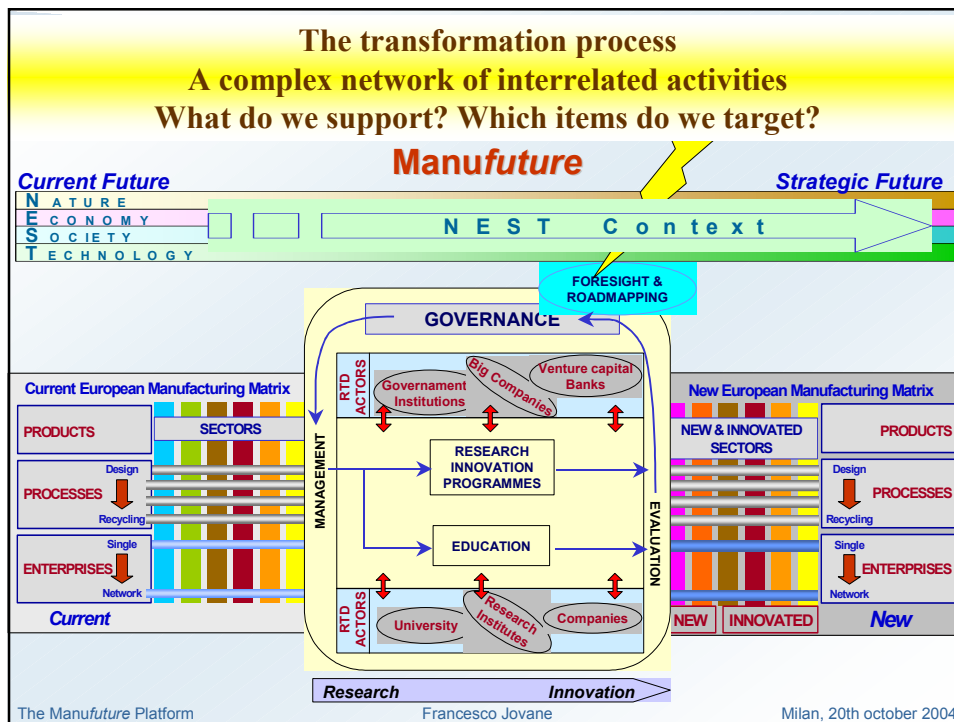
The transformation process
A complex network of interrelated activities
What do we support? Which items do we target?

Manufuture

Current Future

Strategic Future

NATURE
ECONOMY
SOCIETY
TECHNOLOGY

NEST Context

FORESIGHT & ROADMAPPING

GOVERNANCE

RTD ACTORS

Governament Institutions

Big Companies

Venture capital Banks

MANAGEMENT

RESEARCH INNOVATION PROGRAMMES

EDUCATION

EVALUATION

RTD ACTORS

University

Research Institutes

Companies

Current European Manufacturing Matrix

PRODUCTS

SECTORS

Design

PROCESSES

Recycling

Single

ENTERPRISES

Network

Current

New European Manufacturing Matrix

NEW & INNOVATED SECTORS

PRODUCTS

Design

PROCESSES

Recycling

Single

ENTERPRISES

Network

NEW

INNOVATED

New

Research

Innovation

The Manufuture Platform

Francesco Jovane

Milan, 20th october 2004